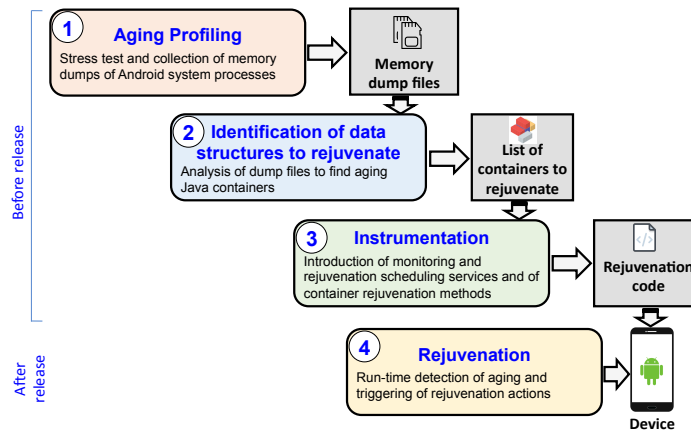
Before release

1 Aging Profiling
Stress test and collection of memory dumps of Android system processes

Memory dump files

2 Identification of data structures to rejuvenate
Analysis of dump files to find aging Java containers

List of containers to rejuvenate

3 Instrumentation
Introduction of monitoring and rejuvenation scheduling services and of container rejuvenation methods

Rejuvenation code

After release

4 Rejuvenation
Run-time detection of aging and triggering of rejuvenation actions

Device